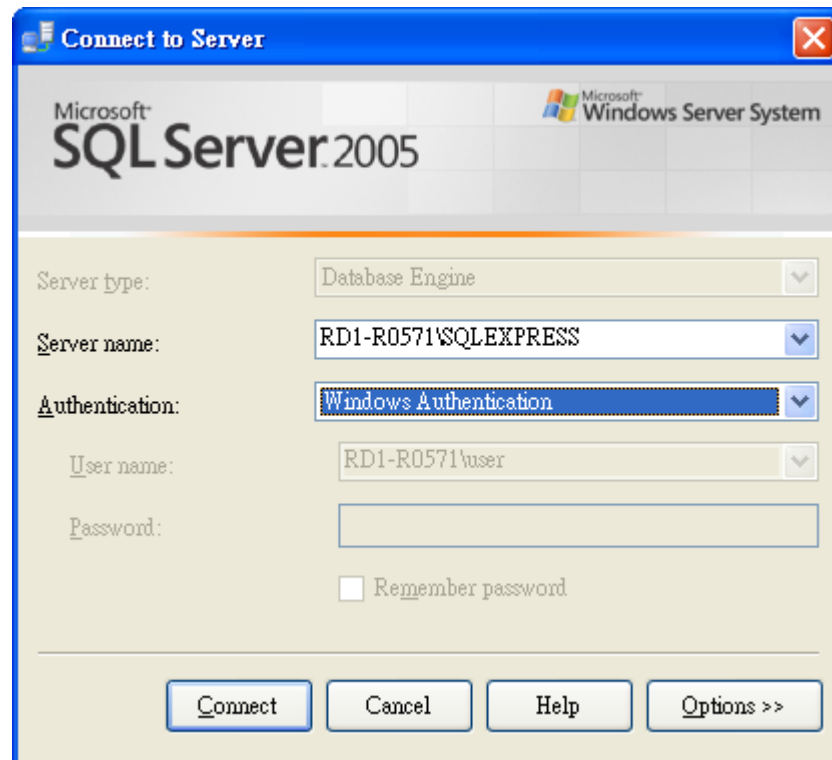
Connect to Server

Microsoft
SQL Server 2005

Microsoft
Windows Server System

Server type: Database Engine

Server name: RD1-R0571\SQLEXPRESS

Authentication: Windows Authentication

User name: RD1-R0571\user

Password:

Remember password

Connect Cancel Help Options >>